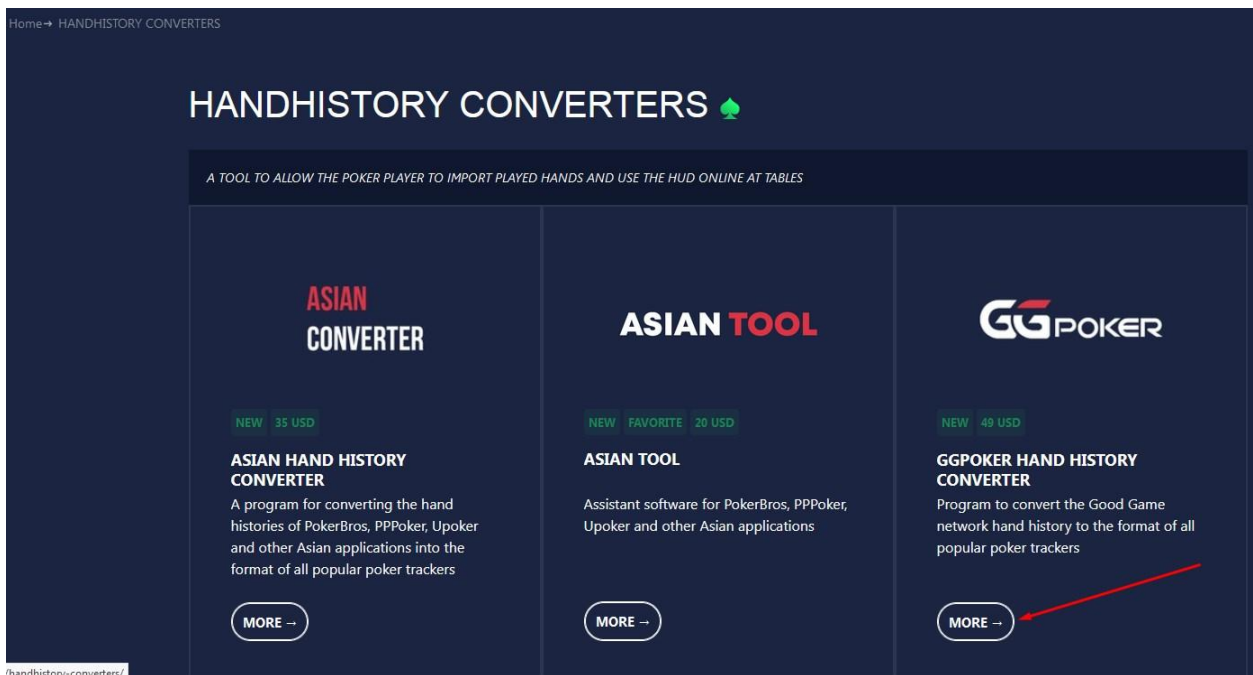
Home→ HANDHISTORY CONVERTERS

HANDHISTORY CONVERTERS

A TOOL TO ALLOW THE POKER PLAYER TO IMPORT PLAYED HANDS AND USE THE HUD ONLINE AT TABLES

ASIAN CONVERTER

NEW 35 USD

ASIAN HAND HISTORY CONVERTER

A program for converting the hand histories of PokerBros, PPPoker, Upoker and other Asian applications into the format of all popular poker trackers

MORE →

ASIAN TOOL

NEW FAVORITE 20 USD

ASIAN TOOL

Assistant software for PokerBros, PPPoker, Upoker and other Asian applications

MORE →

GGPOKER

NEW 49 USD

GGPOKER HAND HISTORY CONVERTER

Program to convert the Good Game network hand history to the format of all popular poker trackers

MORE →

/handhistory-converters/